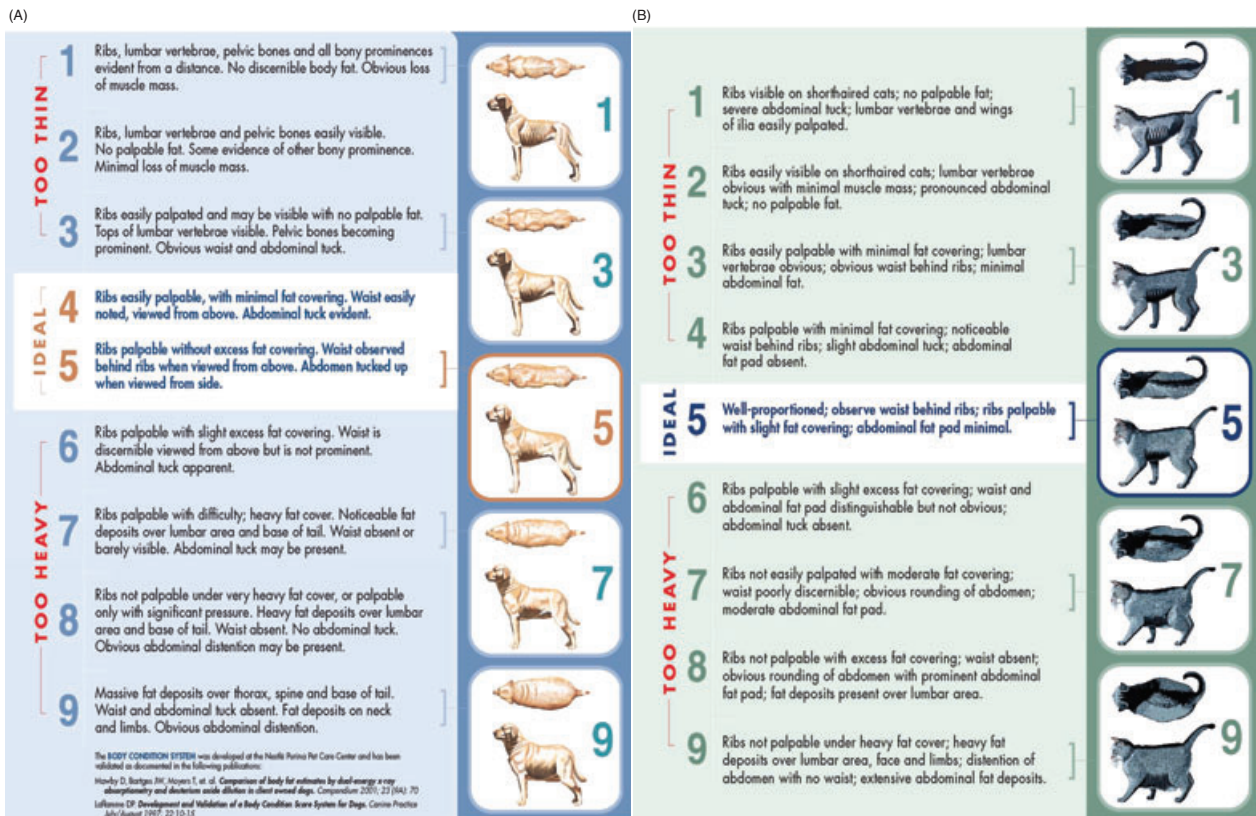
(A)

TOO THIN

1 Ribs, lumbar vertebrae, pelvic bones and all bony prominences evident from a distance. No discernible body fat. Obvious loss of muscle mass.

2 Ribs, lumbar vertebrae and pelvic bones easily visible. No palpable fat. Some evidence of other bony prominence. Minimal loss of muscle mass.

3 Ribs easily palpated and may be visible with no palpable fat. Tops of lumbar vertebrae visible. Pelvic bones becoming prominent. Obvious waist and abdominal tuck.

IDEAL

4 Ribs easily palpable, with minimal fat covering. Waist easily noted, viewed from above. Abdominal tuck evident.

5 Ribs palpable without excess fat covering. Waist observed behind ribs when viewed from above. Abdomen tucked up when viewed from side.

TOO HEAVY

6 Ribs palpable with slight excess fat covering. Waist is discernible viewed from above but is not prominent. Abdominal tuck apparent.

7 Ribs palpable with difficulty; heavy fat cover. Noticeable fat deposits over lumbar area and base of tail. Waist absent or barely visible. Abdominal tuck may be present.

8 Ribs not palpable under very heavy fat cover, or palpable only with significant pressure. Heavy fat deposits over lumbar area and base of tail. Waist absent. No abdominal tuck. Obvious abdominal distention may be present.

9 Massive fat deposits over thorax, spine and base of tail. Waist and abdominal tuck absent. Fat deposits on neck and limbs. Obvious abdominal distention.

1 3 5 7 9

The BODY CONDITION SYSTEM was developed at the Nestlé Purina Pet Care Center and has been validated as documented in the following publications:

Mawby D, Bartges JW, Moyers T, et al. Comparison of body fat estimates by dual-energy x-ray absorptiometry and deuterium oxide dilution in client owned dogs. Compendium 2001; 23 (9A): 70

LaFlamme DP. Development and Validation of a Body Condition Score System for Dogs. Canine Practice July/August 1997; 22:10-15

(B)

TOO THIN

1 Ribs visible on shorthaired cats; no palpable fat; severe abdominal tuck; lumbar vertebrae and wings of ilia easily palpated.

2 Ribs easily visible on shorthaired cats; lumbar vertebrae obvious with minimal muscle mass; pronounced abdominal tuck; no palpable fat.

3 Ribs easily palpable with minimal fat covering; lumbar vertebrae obvious; obvious waist behind ribs; minimal abdominal fat.

4 Ribs palpable with minimal fat covering; noticeable waist behind ribs; slight abdominal tuck; abdominal fat pad absent.

IDEAL

5 Well-proportioned; observe waist behind ribs; ribs palpable with slight fat covering; abdominal fat pad minimal.

TOO HEAVY

6 Ribs palpable with slight excess fat covering; waist and abdominal fat pad distinguishable but not obvious; abdominal tuck absent.

7 Ribs not easily palpated with moderate fat covering; waist poorly discernible; obvious rounding of abdomen; moderate abdominal fat pad.

8 Ribs not palpable with excess fat covering; waist absent; obvious rounding of abdomen with prominent abdominal fat pad; fat deposits present over lumbar area.

9 Ribs not palpable under heavy fat cover; heavy fat deposits over lumbar area, face and limbs; distention of abdomen with no waist; extensive abdominal fat deposits.

1 3 5 7 9